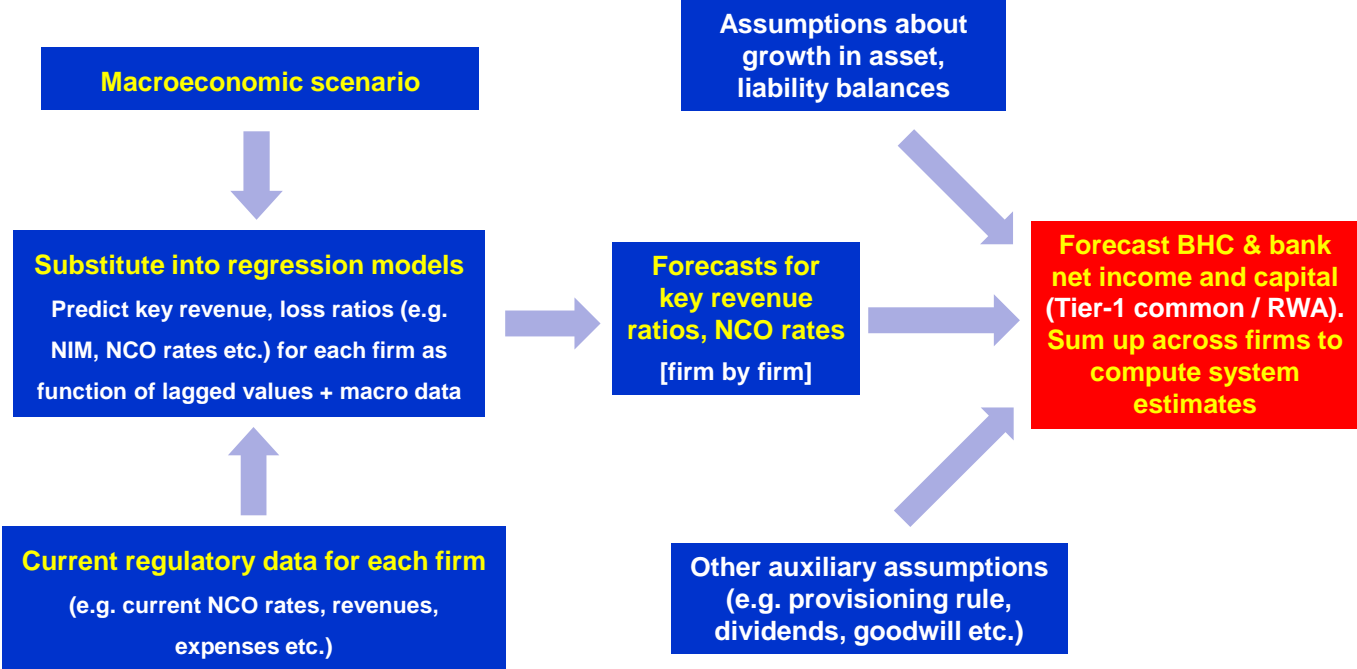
Assumptions about growth in asset, liability balances

Macroeconomic scenario

Substitute into regression models

Predict key revenue, loss ratios (e.g. NIM, NCO rates etc.) for each firm as function of lagged values + macro data

Forecasts for key revenue ratios, NCO rates

[firm by firm]

Forecast BHC & bank net income and capital (Tier-1 common / RWA). Sum up across firms to compute system estimates

Current regulatory data for each firm

(e.g. current NCO rates, revenues, expenses etc.)

Other auxiliary assumptions (e.g. provisioning rule, dividends, goodwill etc.)